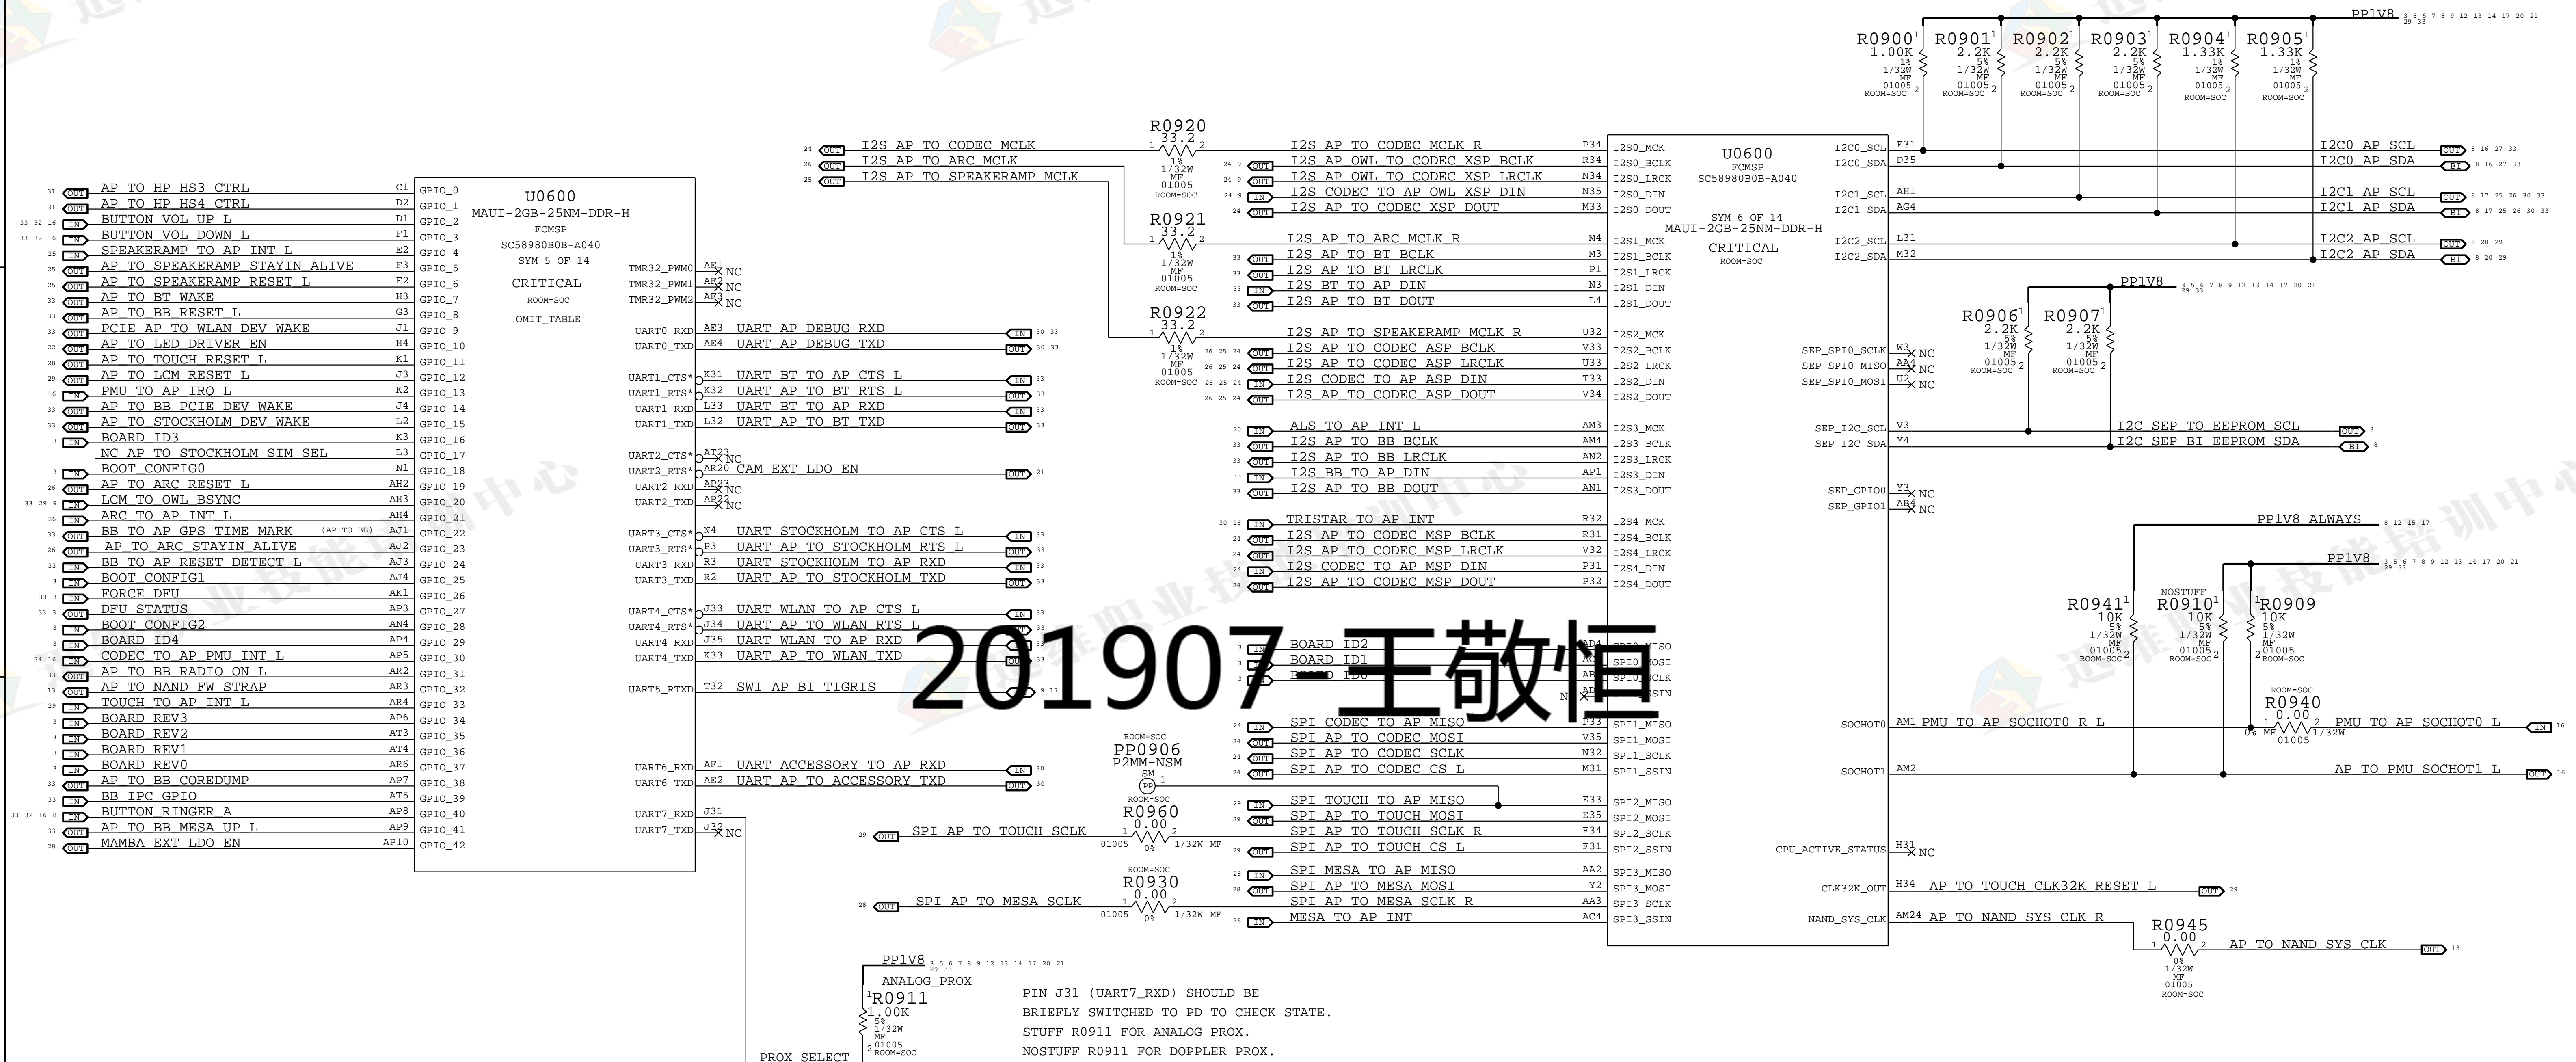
U0600
MAUI-2GB-25NM-DDR-H
FCMSP
SC58980B0B-A040
SYM 5 OF 14
CRITICAL
ROOM=SOC
OMIT_TABLE

AP TO HP HS3 CTRL C1 GPIO_0
AP TO HP HS4 CTRL D2 GPIO_1
BUTTON VOL UP L D1 GPIO_2
BUTTON VOL DOWN L F1 GPIO_3
SPEAKERAMP TO AP INT L E2 GPIO_4
AP TO SPEAKERAMP STAYIN ALIVE F3 GPIO_5
AP TO SPEAKERAMP RESET L F2 GPIO_6
AP TO BT WAKE H3 GPIO_7
AP TO BB RESET L G3 GPIO_8
PCIE AP TO WLAN DEV WAKE J1 GPIO_9
AP TO LED DRIVER EN H4 GPIO_10
AP TO TOUCH RESET L K1 GPIO_11
AP TO LCM RESET L J3 GPIO_12
PMU TO AP IRQ L K2 GPIO_13
AP TO BB PCIE DEV WAKE J4 GPIO_14
AP TO STOCKHOLM DEV WAKE L2 GPIO_15
BOARD ID3 K3 GPIO_16
NC AP TO STOCKHOLM SIM SEL L3 GPIO_17
BOOT CONFIG0 N1 GPIO_18
AP TO ARC RESET L AH2 GPIO_19
LCM TO OWL BSYNC AH3 GPIO_20
ARC TO AP INT L AH4 GPIO_21
BB TO AP GPS TIME MARK (AP TO BB) AJ1 GPIO_22
AP TO ARC STAYIN ALIVE AJ2 GPIO_23
BB TO AP RESET DETECT L AJ3 GPIO_24
BOOT CONFIG1 AJ4 GPIO_25
FORCE DFU AK1 GPIO_26
DFU STATUS AP3 GPIO_27
BOOT CONFIG2 AN4 GPIO_28
BOARD ID4 AP4 GPIO_29
CODEC TO AP PMU INT L AP5 GPIO_30
AP TO BB RADIO ON L AR2 GPIO_31
AP TO NAND FW STRAP AR3 GPIO_32
TOUCH TO AP INT L AR4 GPIO_33
BOARD REV3 AP6 GPIO_34
BOARD REV2 AT3 GPIO_35
BOARD REV1 AT4 GPIO_36
BOARD REV0 AR6 GPIO_37
AP TO BB COREDUMP AP7 GPIO_38
BB IPC GPIO AT5 GPIO_39
BUTTON RINGER A AP8 GPIO_40
AP TO BB MESA UP L AP9 GPIO_41
MAMBA EXT LDO EN AP10 GPIO_42

TMR32_PWM0 AE1 NC
TMR32_PWM1 AE2 NC
TMR32_PWM2 AE3 NC
UART0_RXD AE3 UART AP DEBUG RXD
UART0_TXD AE4 UART AP DEBUG TXD
UART1_CTS* K31 UART BT TO AP CTS L
UART1_RTS* K32 UART AP TO BT RTS L
UART1_RXD L33 UART BT TO AP RXD
UART1_TXD L32 UART AP TO BT TXD
UART2_CTS* AT23 NC
UART2_RTS* AR20 CAM EXT LDO EN
UART2_RXD AR21 NC
UART2_TXD AR22 NC
UART3_CTS* N4 UART STOCKHOLM TO AP CTS L
UART3_RTS* P3 UART AP TO STOCKHOLM RTS L
UART3_RXD R3 UART STOCKHOLM TO AP RXD
UART3_TXD R2 UART AP TO STOCKHOLM TXD
UART4_CTS* J33 UART WLAN TO AP CTS L
UART4_RTS* J34 UART AP TO WLAN RTS L
UART4_RXD J35 UART WLAN TO AP RXD
UART4_TXD K33 UART AP TO WLAN TXD
UART5_RTXD T32 SWI AP BI TIGRIS
UART6_RXD AF1 UART ACCESSORY TO AP RXD
UART6_TXD AE2 UART AP TO ACCESSORY TXD
UART7_RXD J31
UART7_TXD J32 NC

I2S AP TO CODEC MCLK
I2S AP TO ARC MCLK
I2S AP TO SPEAKERAMP MCLK
R0920 33.2 1% 1/32W MF 01005 ROOM=SOC
R0921 33.2 1% 1/32W MF 01005 ROOM=SOC
R0922 33.2 1% 1/32W MF 01005 ROOM=SOC

U0600
FCMSP
SC58980B0B-A040
SYM 6 OF 14
MAUI-2GB-25NM-DDR-H
CRITICAL
ROOM=SOC

I2S AP TO CODEC MCLK R P34 I2S0_MCK
I2S AP OWL TO CODEC XSP BCLK R34 I2S0_BCLK
I2S AP OWL TO CODEC XSP LRCLK N34 I2S0_LRCK
I2S CODEC TO AP OWL XSP DIN N35 I2S0_DIN
I2S AP TO CODEC XSP DOUT M33 I2S0_DOUT
I2S AP TO ARC MCLK R M4 I2S1_MCK
I2S AP TO BT BCLK M3 I2S1_BCLK
I2S AP TO BT LRCLK P1 I2S1_LRCK
I2S BT TO AP DIN N3 I2S1_DIN
I2S AP TO BT DOUT L4 I2S1_DOUT
I2S AP TO SPEAKERAMP MCLK R U32 I2S2_MCK
I2S AP TO CODEC ASP BCLK V33 I2S2_BCLK
I2S AP TO CODEC ASP LRCLK U33 I2S2_LRCK
I2S CODEC TO AP ASP DIN T33 I2S2_DIN
I2S AP TO CODEC ASP DOUT V34 I2S2_DOUT
ALS TO AP INT L AM3 I2S3_MCK
I2S AP TO BB BCLK AM4 I2S3_BCLK
I2S AP TO BB LRCLK AN2 I2S3_LRCK
I2S BB TO AP DIN AP1 I2S3_DIN
I2S AP TO BB DOUT AN1 I2S3_DOUT
TRISTAR TO AP INT R32 I2S4_MCK
I2S AP TO CODEC MSP BCLK R31 I2S4_BCLK
I2S AP TO CODEC MSP LRCLK V32 I2S4_LRCK
I2S CODEC TO AP MSP DIN P31 I2S4_DIN
I2S AP TO CODEC MSP DOUT P32 I2S4_DOUT
BOARD ID2 SPI0_MISO
BOARD ID1 SPI0_MOSI
BOARD ID0 SPI0_SCLK
SPI0_SSIN
SPI CODEC TO AP MISO P33 SPI1_MISO
SPI AP TO CODEC MOSI V35 SPI1_MOSI
SPI AP TO CODEC SCLK N32 SPI1_SCLK
SPI AP TO CODEC CS L M31 SPI1_SSIN
SPI TOUCH TO AP MISO E33 SPI2_MISO
SPI AP TO TOUCH MOSI E35 SPI2_MOSI
SPI AP TO TOUCH SCLK R F34 SPI2_SCLK
SPI AP TO TOUCH CS L F31 SPI2_SSIN
SPI MESA TO AP MISO AA2 SPI3_MISO
SPI AP TO MESA MOSI Y2 SPI3_MOSI
SPI AP TO MESA SCLK R AA3 SPI3_SCLK
MESA TO AP INT AC4 SPI3_SSIN

PP0906 P2MM-NSM SM ROOM=SOC
R0960 0.00 01005 0% 1/32W MF ROOM=SOC
SPI AP TO TOUCH SCLK
R0930 0.00 01005 0% 1/32W MF ROOM=SOC
SPI AP TO MESA SCLK

PP1V8
R0900 1.00K 1% 1/32W MF 01005 ROOM=SOC
R0901 2.2K 5% 1/32W MF 01005 ROOM=SOC
R0902 2.2K 5% 1/32W MF 01005 ROOM=SOC
R0903 2.2K 5% 1/32W MF 01005 ROOM=SOC
R0904 1.33K 1% 1/32W MF 01005 ROOM=SOC
R0905 1.33K 1% 1/32W MF 01005 ROOM=SOC
I2C0_SCL E31 I2C0 AP SCL
I2C0_SDA D35 I2C0 AP SDA
I2C1_SCL AH1 I2C1 AP SCL
I2C1_SDA AG4 I2C1 AP SDA
I2C2_SCL L31 I2C2 AP SCL
I2C2_SDA M32 I2C2 AP SDA
PP1V8
R0906 2.2K 5% 1/32W MF 01005 ROOM=SOC
R0907 2.2K 5% 1/32W MF 01005 ROOM=SOC
SEP_SPI0_SCLK W3 NC
SEP_SPI0_MISO AA4 NC
SEP_SPI0_MOSI U2 NC
SEP_I2C_SCL V3 I2C SEP TO EEPROM SCL
SEP_I2C_SDA Y4 I2C SEP BI EEPROM SDA
SEP_GPIO0 Y3 NC
SEP_GPIO1 AB4 NC
PP1V8 ALWAYS
PP1V8
R0941 10K 5% 1/32W MF 01005 ROOM=SOC
NOSTUFF R0910 10K 5% 1/32W MF 01005 ROOM=SOC
R0909 10K 5% 1/32W MF 01005 ROOM=SOC
ROOM=SOC R0940 0.00 0% MF 1/32W 01005
SOCHOT0 AM1 PMU TO AP SOCHOT0 R L PMU TO AP SOCHOT0 L
SOCHOT1 AM2 AP TO PMU SOCHOT1 L
CPU_ACTIVE_STATUS H31 NC
CLK32K_OUT H34 AP TO TOUCH CLK32K RESET L
NAND_SYS_CLK AM24 AP TO NAND SYS CLK R
R0945 0.00 0% 1/32W MF 01005 ROOM=SOC AP TO NAND SYS CLK

PP1V8
ANALOG_PROX
R0911 1.00K 5% 1/32W MF 01005 ROOM=SOC
PROX SELECT
PIN J31 (UART7_RXD) SHOULD BE BRIEFLY SWITCHED TO PD TO CHECK STATE.
STUFF R0911 FOR ANALOG PROX.
NOSTUFF R0911 FOR DOPPLER PROX.

201907-王敬恒